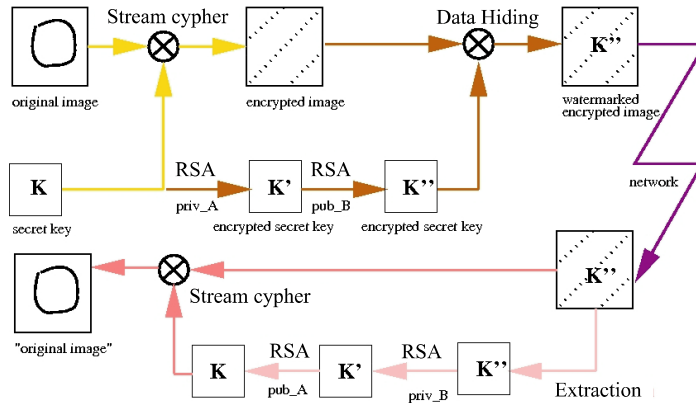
Stream cypher

original image

encrypted image

Data Hiding

K''

watermarked encrypted image

K

secret key

RSA

priv_A

K'

encrypted secret key

RSA

pub_B

K''

encrypted secret key

network

K''

"original image"

Stream cypher

K

RSA

pub_A

K'

RSA

priv_B

K''

Extraction